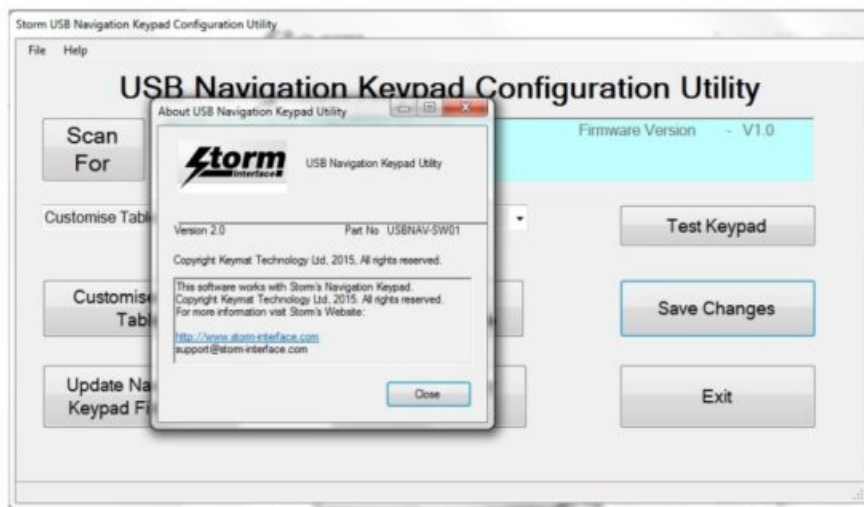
Storm USB Navigation Keypad Configuration Utility

File Help

USB Navigation Keypad Configuration Utility

Scan For

Firmware Version - V1.0

Customise Tabl

Test Keypad

Customise Tabl

Save Changes

Update Na Keypad Fi

Exit

About USB Navigation Keypad Utility

Storm Interface

USB Navigation Keypad Utility

Version 2.0

Part No USBNAV-SW01

Copyright Keymat Technology Ltd, 2015, All rights reserved.

This software works with Storm's Navigation Keypad. Copyright Keymat Technology Ltd, 2015. All rights reserved. For more information visit Storm's Website:

http://www.storm-interface.com
support@storm-interface.com

Close